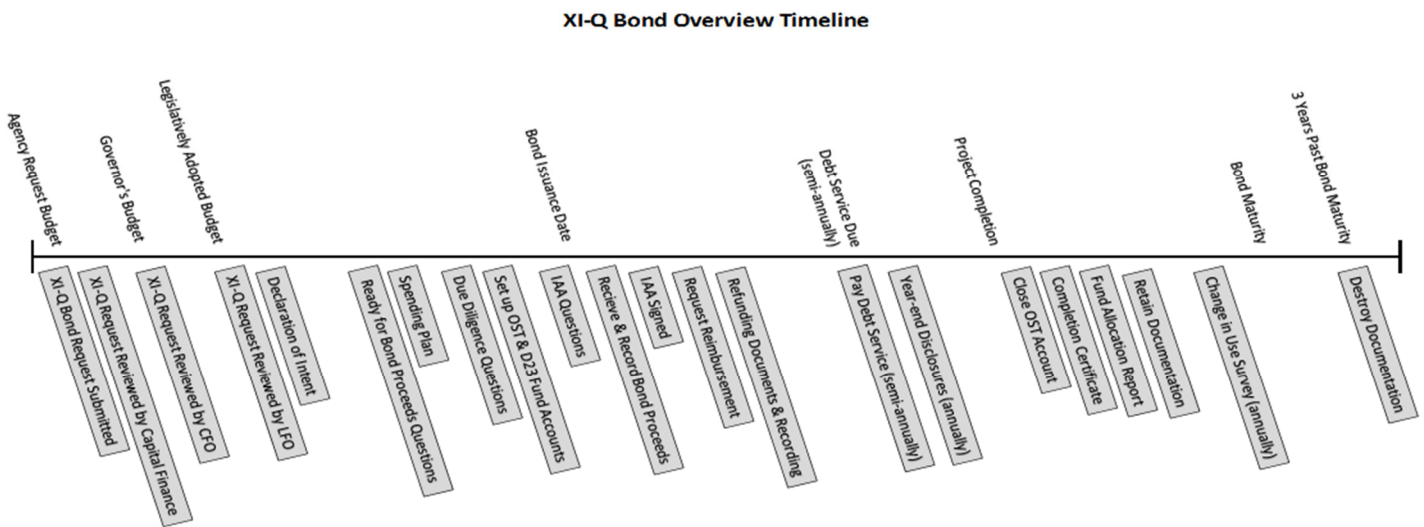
XI-Q Bond Overview Timeline

Agency Request Budget

Governor's Budget

Legislatively Adopted Budget

Bond Issuance Date

Debt Service Due (semi-annually)

Project Completion

Bond Maturity

3 Years Past Bond Maturity

XI-Q Bond Request Submitted

XI-Q Request Reviewed by Capital Finance

XI-Q Request Reviewed by CFO

XI-Q Request Reviewed by LFO

Declaration of Intent

Ready for Bond Proceeds Questions

Spending Plan

Due Diligence Questions

Set up OST & D23 Fund Accounts

IAA Questions

Recieve & Record Bond Proceeds

IAA Signed

Request Reimbursement

Refunding Documents & Recording

Pay Debt Service (semi-annually)

Year-end Disclosures (annually)

Close OST Account

Completion Certificate

Fund Allocation Report

Retain Documentation

Change in Use Survey (annually)

Destroy Documentation